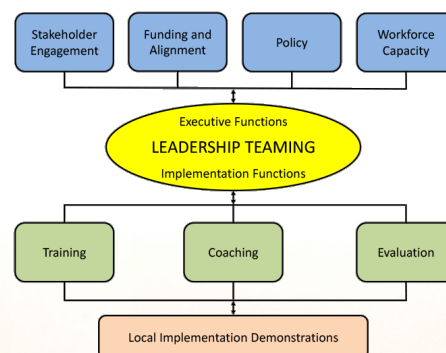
Stakeholder Engagement

Funding and Alignment

Policy

Workforce Capacity

Executive Functions

LEADERSHIP TEAMING

Implementation Functions

Training

Coaching

Evaluation

Local Implementation Demonstrations